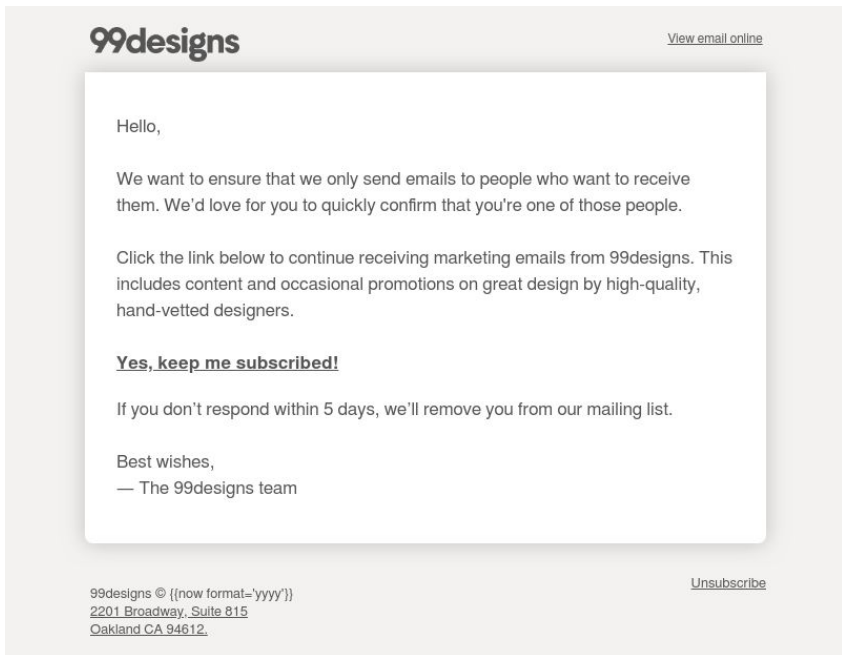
99designs

View email online

Hello,

We want to ensure that we only send emails to people who want to receive them. We'd love for you to quickly confirm that you're one of those people.

Click the link below to continue receiving marketing emails from 99designs. This includes content and occasional promotions on great design by high-quality, hand-vetted designers.

Yes, keep me subscribed!

If you don't respond within 5 days, we'll remove you from our mailing list.

Best wishes,
— The 99designs team

99designs © {{now format='yyyy'}}
2201 Broadway, Suite 815
Oakland CA 94612.

Unsubscribe